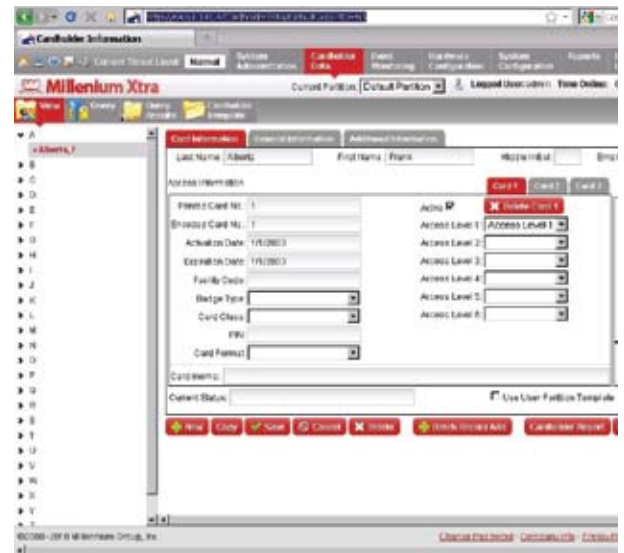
Cardholder Information

Current Threat Level: Normal

System Administration

Cardholder Data

Event Monitoring

Hardware Configuration

System Configuration

Reports

Millenium Xtra

Current Partition: Default Partition

Logged User: admin

Time Online:

New

Query

Query Details

Cardholder Template

A

Alberts, F

B

C

D

E

F

G

H

I

J

K

L

M

N

O

P

Q

R

S

T

U

V

W

X

Y

Card Information

General Information

Additional Information

Last Name: Alberts

First Name: Frank

Middle Initial:

Access Information

Card 1

Card 2

Card 3

Printed Card No.: 1

Encoded Card No.: 1

Activation Date: 1/1/2003

Expiration Date: 1/1/2003

Facility Code:

Badge Type:

Card Class:

PIN:

Card Format:

Active

Delete Card 1

Access Level 1: Access Level 1

Access Level 2:

Access Level 3:

Access Level 4:

Access Level 5:

Access Level 6:

Card Memo:

Current Status:

Use User Partition Template

New

Copy

Save

Cancel

Delete

Delete Unused Add

Cardholder Report

©2000-2010 Millennium Group, Inc.

Change Password

Company Info

Privacy Policy